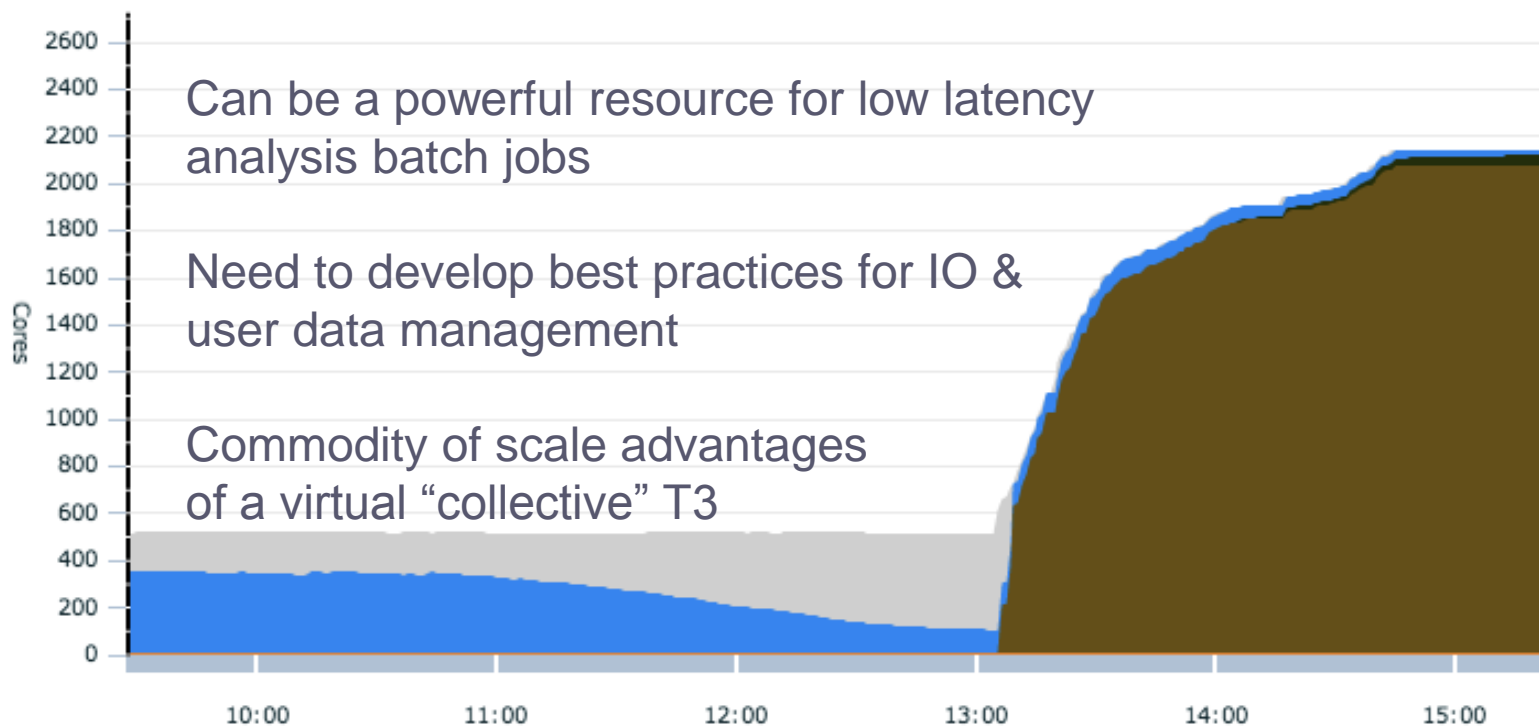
2600
2400
2200
2000
1800
1600
1400
1200
1000
800
600
400
200
0

Cores

Can be a powerful resource for low latency analysis batch jobs

Need to develop best practices for IO & user data management

Commodity of scale advantages of a virtual “collective” T3

10:00
11:00
12:00
13:00
14:00
15:00